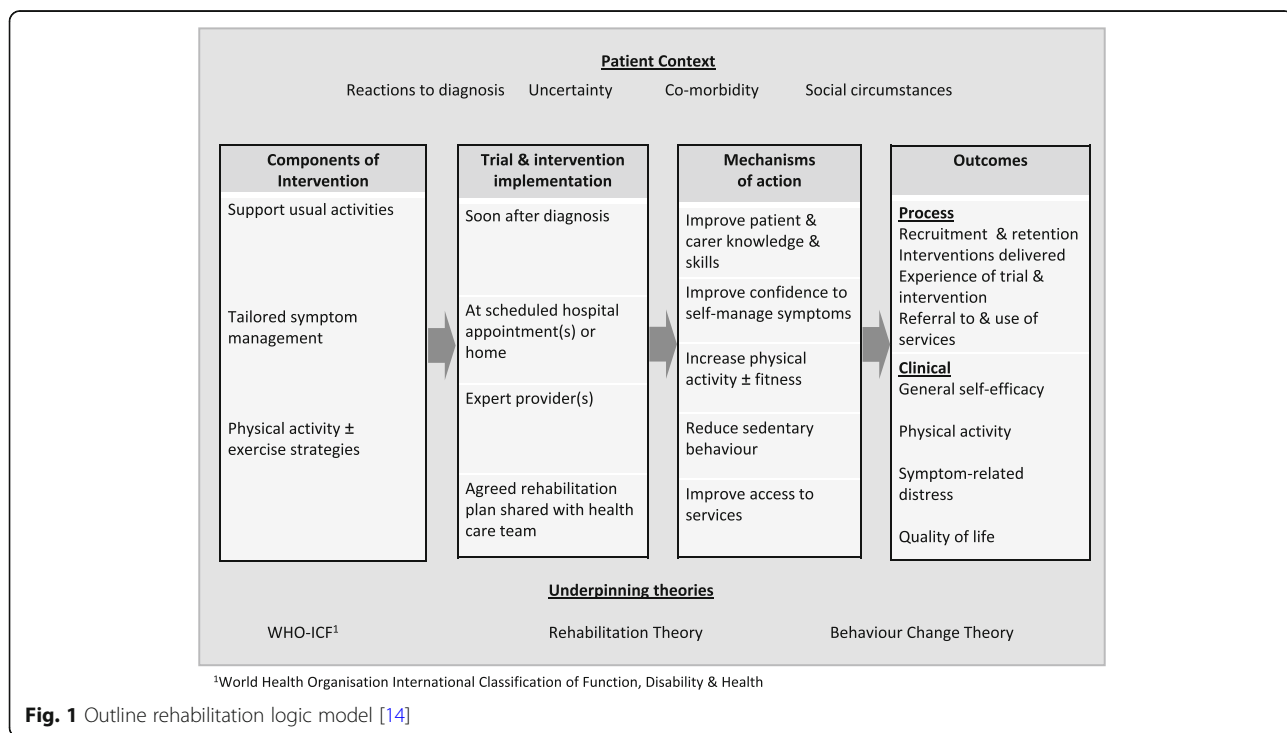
Patient Context

Reactions to diagnosis Uncertainty Co-morbidity Social circumstances

Components of Intervention

Support usual activities

Tailored symptom management

Physical activity ± exercise strategies

Trial & intervention implementation

Soon after diagnosis

At scheduled hospital appointment(s) or home

Expert provider(s)

Agreed rehabilitation plan shared with health care team

Mechanisms of action

Improve patient & carer knowledge & skills

Improve confidence to self-manage symptoms

Increase physical activity ± fitness

Reduce sedentary behaviour

Improve access to services

Outcomes

Process
Recruitment & retention
Interventions delivered
Experience of trial & intervention
Referral to & use of services

Clinical
General self-efficacy

Physical activity

Symptom-related distress

Quality of life

Underpinning theories

WHO-ICF$^1$ Rehabilitation Theory Behaviour Change Theory

$^1$World Health Organisation International Classification of Function, Disability & Health

Fig. 1 Outline rehabilitation logic model [14]